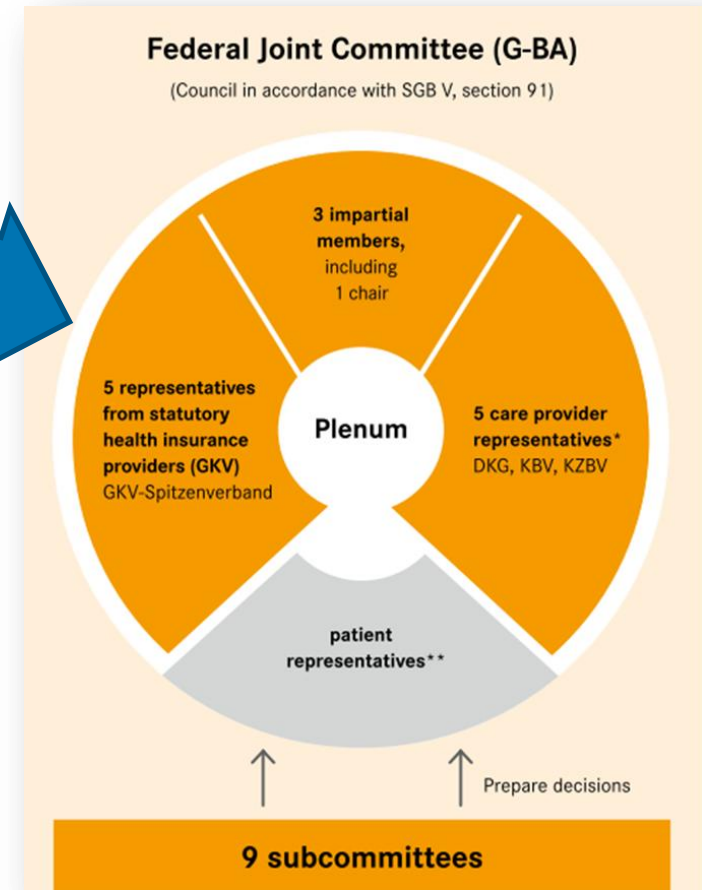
Federal Joint Committee (G-BA)

(Council in accordance with SGB V, section 91)

3 impartial members, including 1 chair

5 representatives from statutory health insurance providers (GKV)
GKV-Spitzenverband

Plenum

5 care provider representatives*
DKG, KBV, KZBV

patient representatives**

Prepare decisions

9 subcommittees